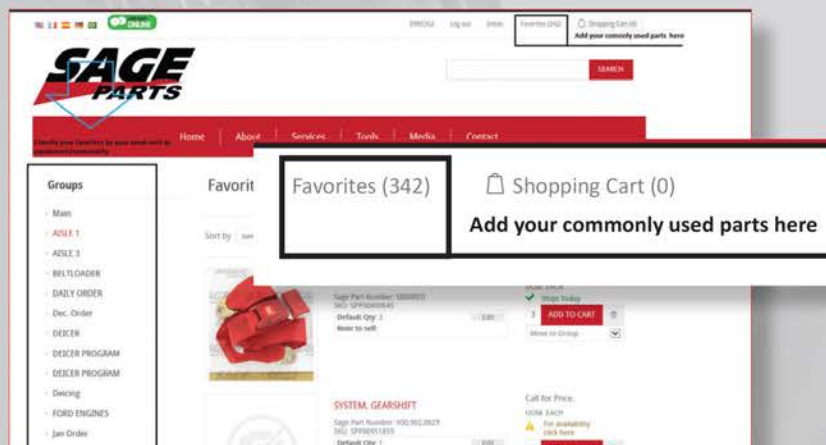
ONLINE

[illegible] Log out Inbox Favorites (342) Shopping Cart (0)

Add your commonly used parts here

SAGE PARTS

SEARCH

Home About Services Tools Media Contact

Classify your favorites by your work cell or equipment/commonality

Groups

Main

AISLE 1

AISLE 3

BELTLOADER

DAILY ORDER

Dec. Order

DEICER

DEICER PROGRAM

DEICER PROGRAM

Deicing

FORD ENGINES

Jan Order

Favorit

Sort by

Favorites (342)

Shopping Cart (0)

Add your commonly used parts here

Sage Part Number: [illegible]

SKU: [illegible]

Default Qty: 2

Note to self:

Edit

Ships Today

1 ADD TO CART

Move to Group

SYSTEM, GEARSHIFT

Sage Part Number: 600.902.0829

SKU: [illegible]

Default Qty: 1

Edit

Call for Price.

UOM: EACH

For availability click here